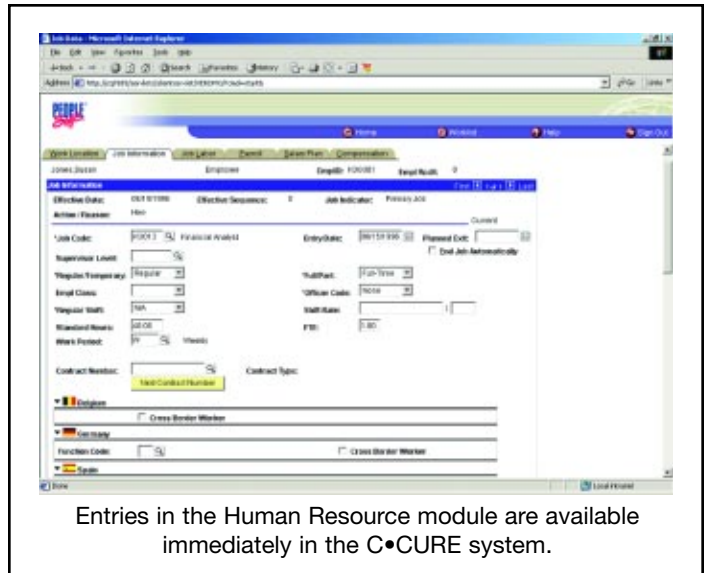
Job Data - Microsoft Internet Explorer

File Edit View Favorites Tools Help

Address

PEOPLE Soft

Home Worklist Help Sign Out

Work Location Job Information Job Labor Payroll Salary Plan Compensation

Jones,Susan Employee EmplID: FZ0001 Empl Rcd#: 0

Job Information

Effective Date: 01/01/1995 Effective Sequence: 0 Job Indicator: Primary Job

Action / Reason: Hire

Current

*Job Code: FZ0013 Financial Analyst Entry Date: 08/15/1995 Planned Exit:

End Job Automatically

Supervisor Level:

*Regular/Temporary: Regular *Full/Part: Full-Time

Empl Class: *Officer Code: None

*Regular Shift: N/A Shift Rate:

Standard Hours: 40.00 FTE: 1.00

Work Period: W Weekly

Contract Number: Contract Type:

Next Contract Number

Belgium

Cross Border Worker

Germany

Function Code: Cross Border Worker

Spain

Done Local intranet

Entries in the Human Resource module are available immediately in the C•CURE system.